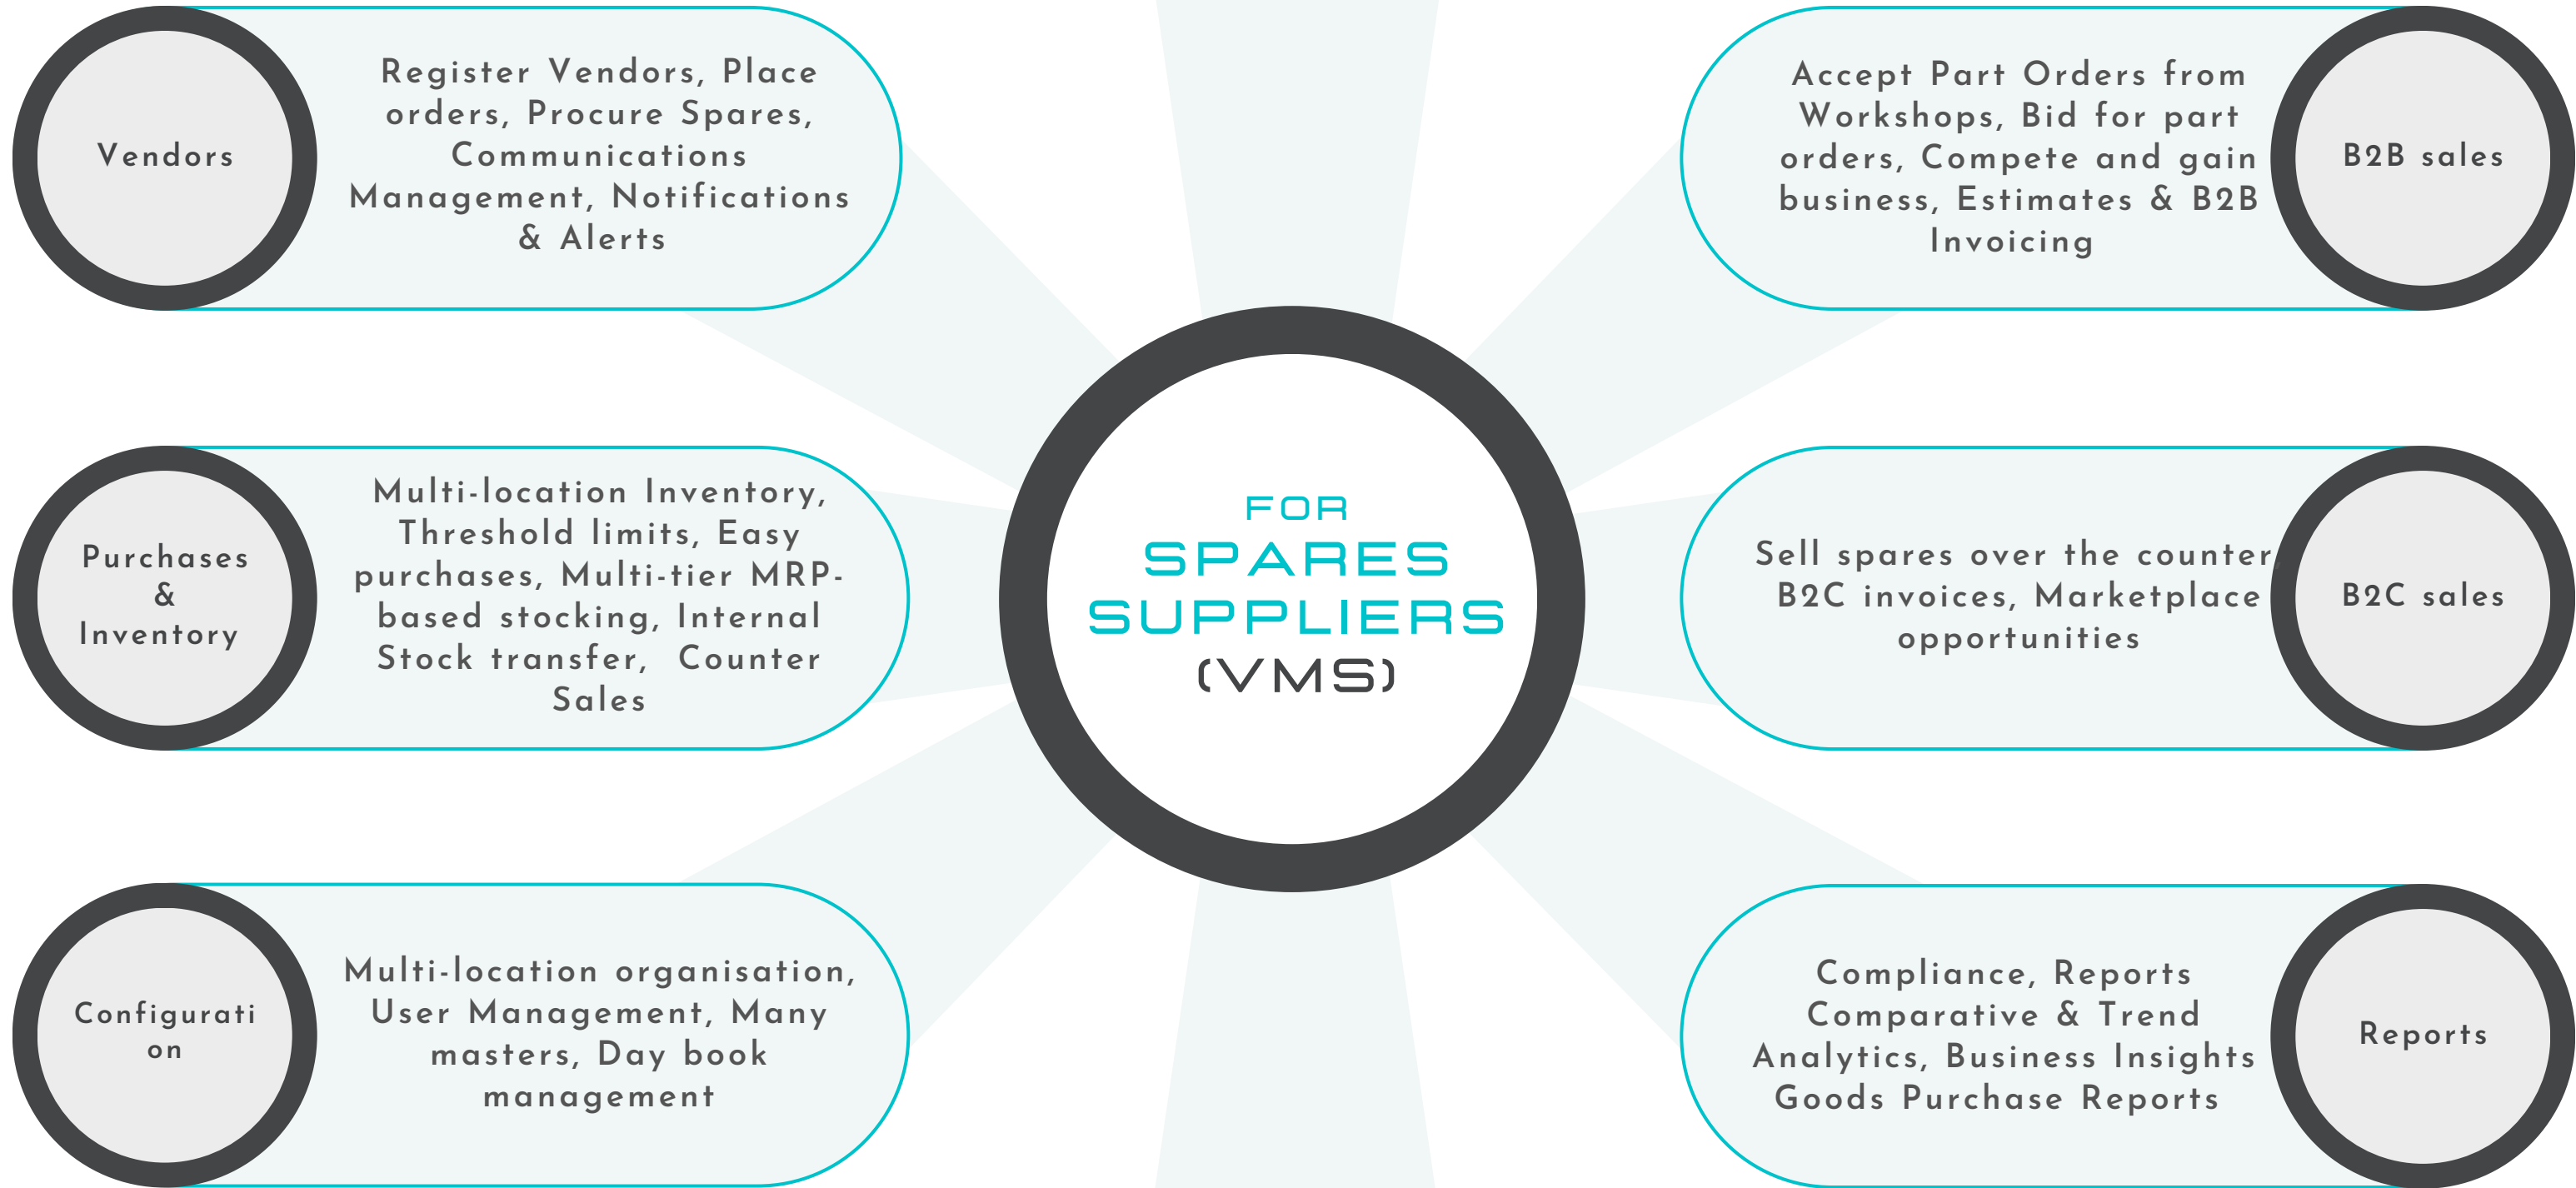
Vendors

Register Vendors, Place orders, Procure Spares, Communications Management, Notifications & Alerts

Accept Part Orders from Workshops, Bid for part orders, Compete and gain business, Estimates & B2B Invoicing

B2B sales

Purchases & Inventory

Multi-location Inventory, Threshold limits, Easy purchases, Multi-tier MRP-based stocking, Internal Stock transfer, Counter Sales

FOR
SPARES
SUPPLIERS
(VMS)

Sell spares over the counter B2C invoices, Marketplace opportunities

B2C sales

Configurati on

Multi-location organisation, User Management, Many masters, Day book management

Compliance, Reports Comparative & Trend Analytics, Business Insights Goods Purchase Reports

Reports